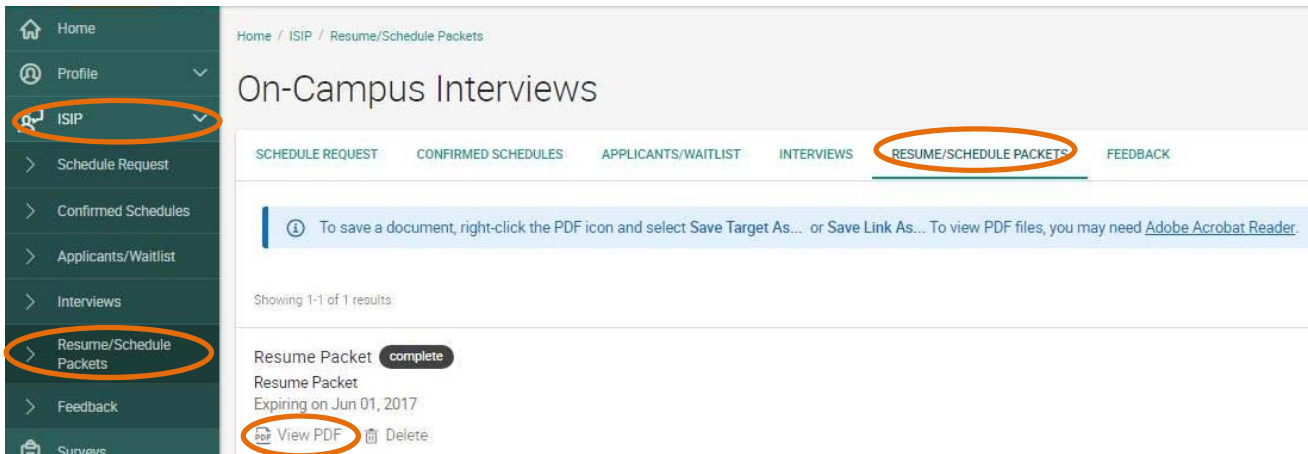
Home
Profile
ISIP
Schedule Request
Confirmed Schedules
Applicants/Waitlist
Interviews
Resume/Schedule Packets
Feedback
Surveys

Home / ISIP / Resume/Schedule Packets

On-Campus Interviews

SCHEDULE REQUEST
CONFIRMED SCHEDULES
APPLICANTS/WAITLIST
INTERVIEWS
RESUME/SCHEDULE PACKETS
FEEDBACK

To save a document, right-click the PDF icon and select Save Target As... or Save Link As... To view PDF files, you may need Adobe Acrobat Reader.

Showing 1-1 of 1 results

Resume Packet complete
Resume Packet
Expiring on Jun 01, 2017
View PDF Delete